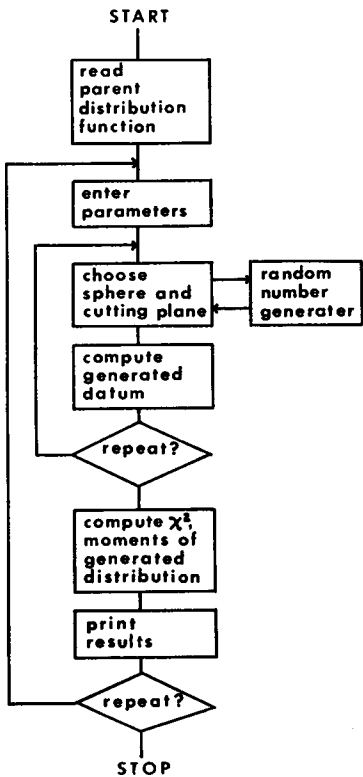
START

read parent distribution function

enter parameters

choose sphere and cutting plane

random number generater

compute generated datum

repeat?

compute $\chi^2$, moments of generated distribution

print results

repeat?

STOP